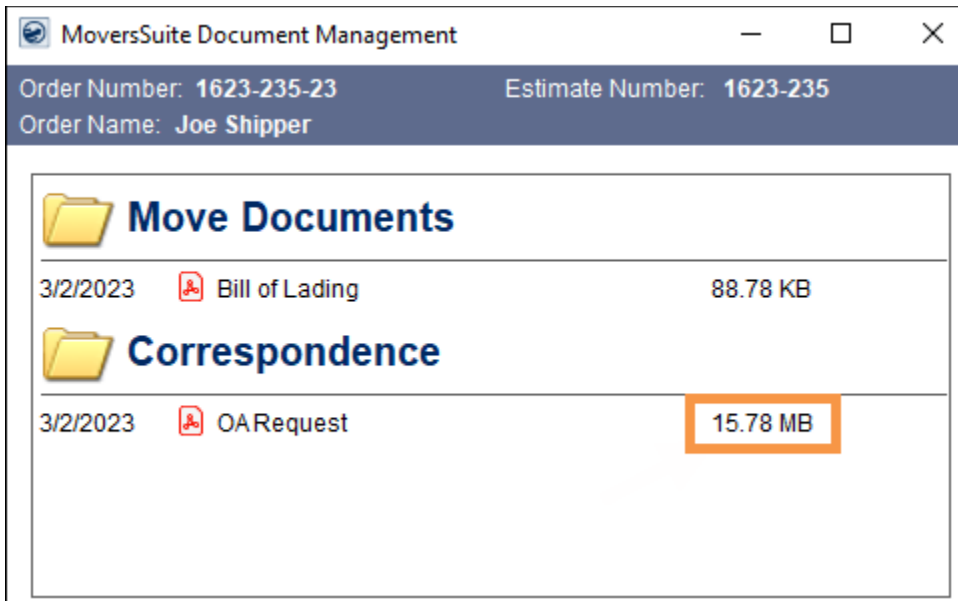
MoversSuite Document Management

Order Number: 1623-235-23 Estimate Number: 1623-235
Order Name: Joe Shipper

Move Documents

3/2/2023 Bill of Lading 88.78 KB

Correspondence

3/2/2023 OA Request 15.78 MB